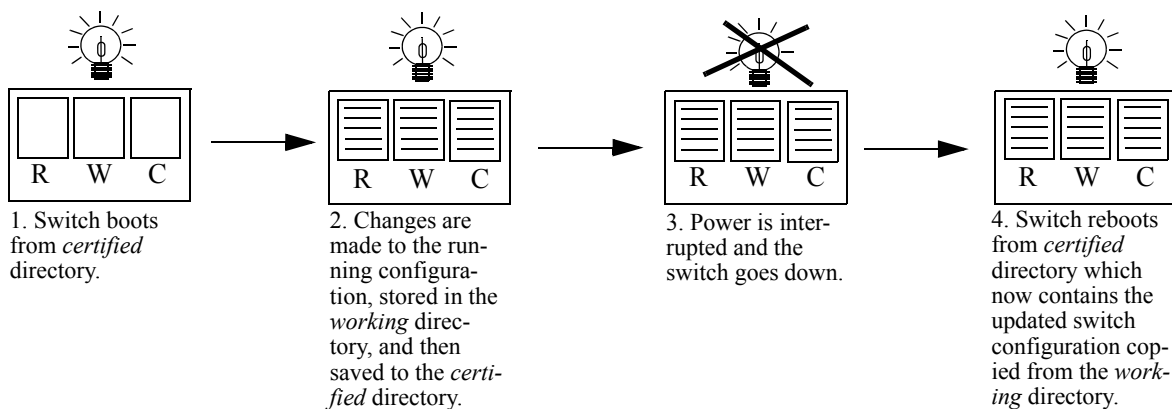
R W C

1. Switch boots from *certified* directory.

R W C

2. Changes are made to the running configuration, stored in the *working* directory, and then saved to the *certified* directory.

R W C

3. Power is interrupted and the switch goes down.

R W C

4. Switch reboots from *certified* directory which now contains the updated switch configuration copied from the *working* directory.